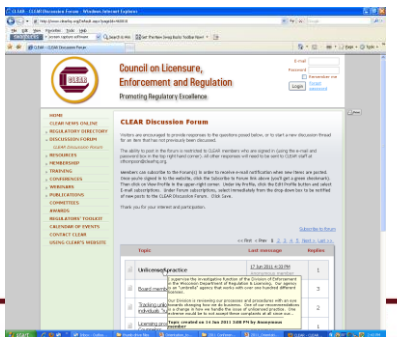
CLEAR - CLEAR Discussion Forum - Windows Internet Explorer

http://www.clearhq.org/default.aspx?pageid=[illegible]

File Edit View Favorites Tools Help

CLEAR - CLEAR Discussion Forum

Council on Licensure, Enforcement and Regulation

Promoting Regulatory Excellence

E-mail

Password

Remember me

Login

Forgot password

HOME

CLEAR NEWS ONLINE

REGULATORY DIRECTORY

DISCUSSION FORUM

CLEAR Discussion Forum

RESOURCES

MEMBERSHIP

TRAINING

CONFERENCES

WEBINARS

PUBLICATIONS

COMMITTEES

AWARDS

REGULATORS' TOOLKIT

CALENDAR OF EVENTS

CONTACT CLEAR

USING CLEAR'S WEBSITE

CLEAR Discussion Forum

Visitors are encouraged to provide responses to the questions posed below, or to start a new discussion thread for an item that has not previously been discussed.

The ability to post in the forum is restricted to CLEAR members who are signed in (using the e-mail and password box in the top right hand corner). All other responses will need to be sent to CLEAR staff at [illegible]

Members can subscribe to the forum(s) in order to receive e-mail notification when new items are posted. Once you're signed in to the website, click the Subscribe to Forum link above (you'll get a green checkmark). Then click on View Profile in the upper-right corner. Under My Profile, click the Edit Profile button and select E-mail subscriptions. Under Forum subscriptions, select Immediately from the drop-down box to be notified of new posts to the CLEAR Discussion Forum. Click Save.

Thank you for your interest and participation.

Subscribe to forum

<< First < Prev 1 2 3 4 5 Next > Last >>

Topic

Last message

Replies

Unlicensed practice

17 Jun 2011 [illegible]

Board memb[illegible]

1

"Tracking pub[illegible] individuals" h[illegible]

2

Licensing pro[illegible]

3

I supervise the investigative function of the Division of Enforcement in the Wisconsin Department of Regulation & Licensing. Our agency is an "umbrella" agency that works with over one hundred different licenses.

Our Division is reviewing our processes and procedures with an eye towards changing how we do business. One of our recommendations is a change in how we handle the issue of unlicensed practice. One scenario would be to not accept these complaints at all since our...

Topic created on 16 Jun 2011 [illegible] by Anonymous member